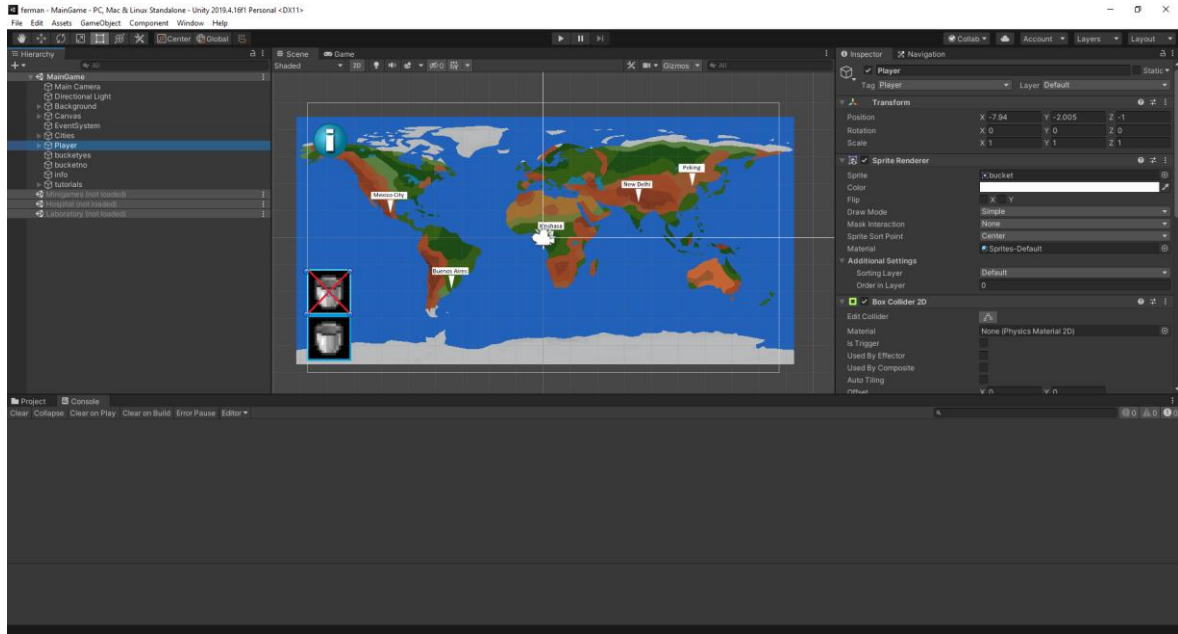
ferman - MainGame - PC, Mac & Linux Standalone - Unity 2019.4.16f1 Personal <DX11>

File Edit Assets GameObject Component Window Help

Center Global

Collab Account Layers Layout

Hierarchy

All

MainGame
Main Camera
Directional Light
Background
Canvas
EventSystem
Cities
Player
bucketyes
bucketno
info
tutorials
Minigames (not loaded)
Hospital (not loaded)
Laboratory (not loaded)

Scene Game

Shaded 2D

Gizmos All

Mexico City
New Delhi
Peking
Kinshasa
Buenos Aires

Inspector Navigation

Player Static

Tag Player Layer Default

Transform

Position X -7.94 Y -2.005 Z -1
Rotation X 0 Y 0 Z 0
Scale X 1 Y 1 Z 1

Sprite Renderer

Sprite bucket
Color
Flip X Y
Draw Mode Simple
Mask Interaction None
Sprite Sort Point Center
Material Sprites-Default
Additional Settings
Sorting Layer Default
Order in Layer 0

Box Collider 2D

Edit Collider
Material None (Physics Material 2D)
Is Trigger
Used By Effector
Used By Composite
Auto Tiling
Offset X 0 Y 0

Project Console

Clear Collapse Clear on Play Clear on Build Error Pause Editor

0 0 0